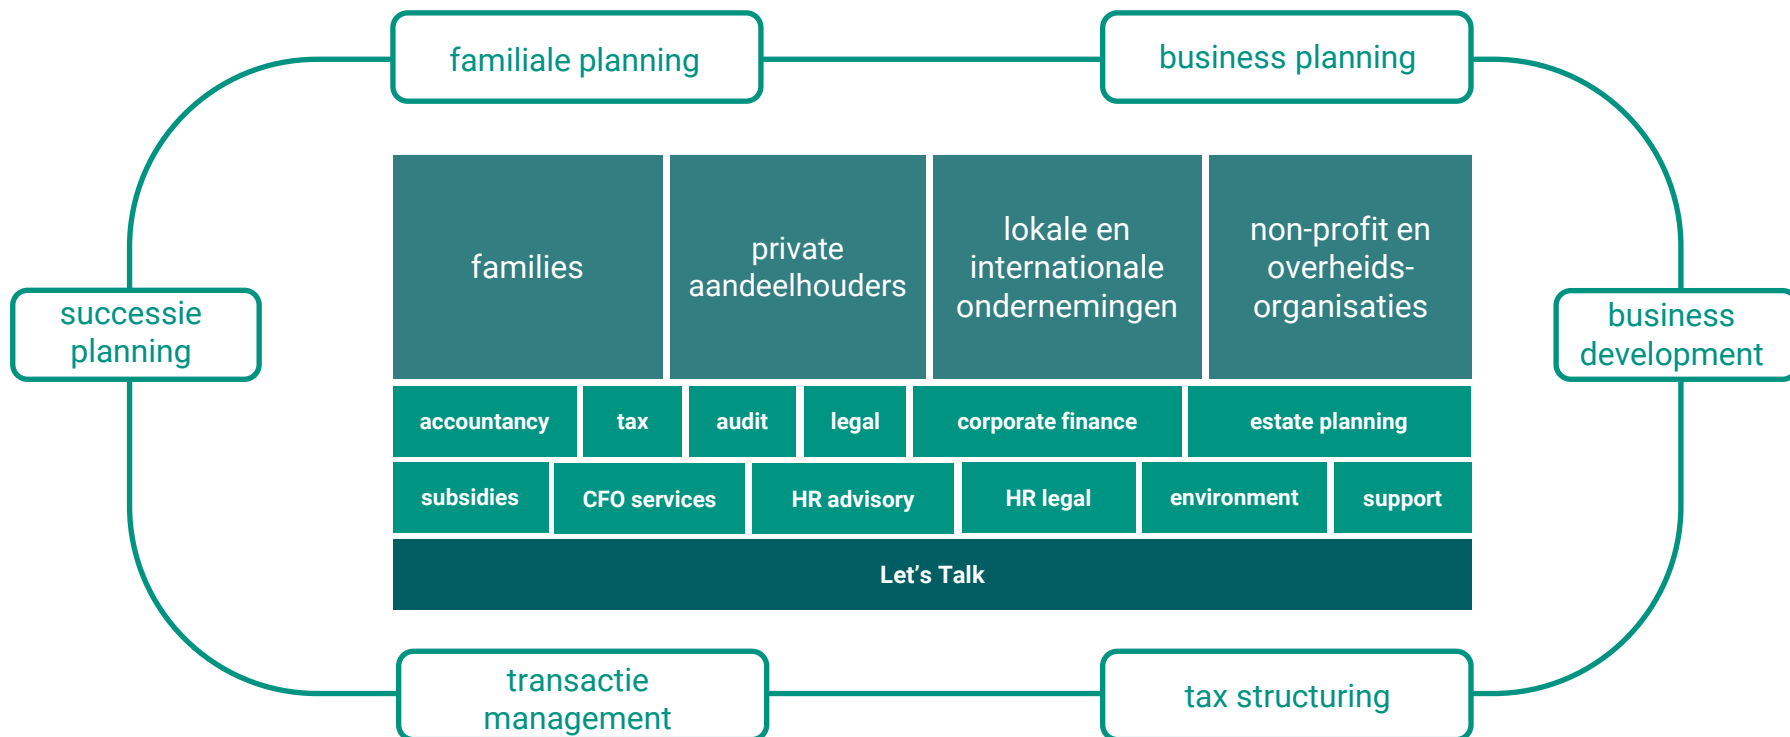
familiale planning

business planning

successie planning

families

private aandeelhouders

lokale en internationale ondernemingen

non-profit en overheids-organisaties

business development

| accountancy | tax | audit | legal | corporate finance | estate planning |
|---|---|---|---|---|---|

| subsidies | CFO services | HR advisory | HR legal | environment | support |
|---|---|---|---|---|---|

Let’s Talk

transactie management

tax structuring